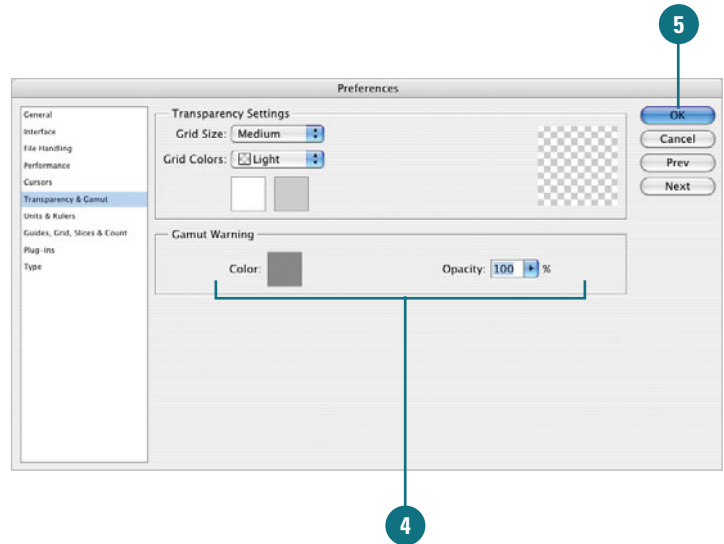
5

Preferences

General
Interface
File Handling
Performance
Cursors
Transparency & Gamut
Units & Rulers
Guides, Grid, Slices & Count
Plug-Ins
Type

Transparency Settings
Grid Size: Medium
Grid Colors: Light

Gamut Warning
Color:
Opacity: 100 %

OK
Cancel
Prev
Next

4